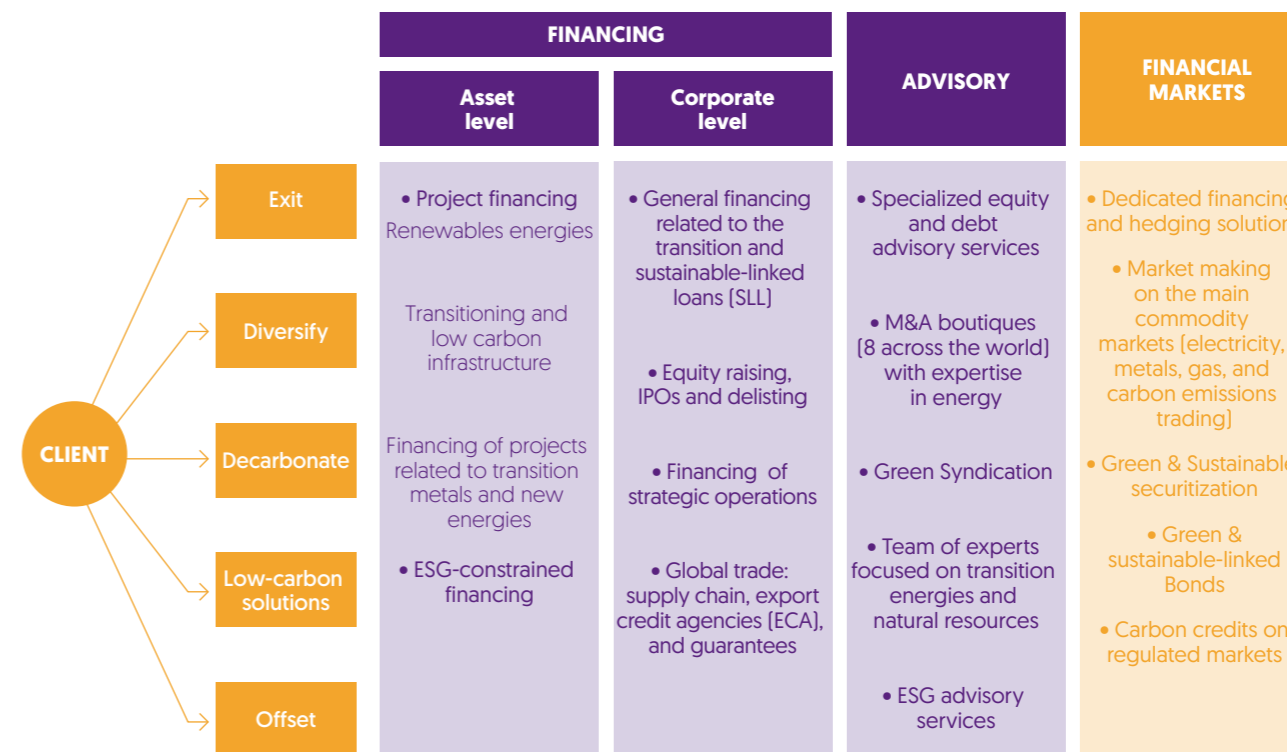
FINANCING

Asset level

Corporate level

ADVISORY

FINANCIAL MARKETS

CLIENT

Exit

Diversify

Decarbonate

Low-carbon solutions

Offset

• Project financing
Renewables energies

Transitioning and low carbon infrastructure

Financing of projects related to transition metals and new energies

• ESG-constrained financing

• General financing related to the transition and sustainable-linked loans (SLL)

• Equity raising, IPOs and delisting

• Financing of strategic operations

• Global trade: supply chain, export credit agencies (ECA), and guarantees

• Specialized equity and debt advisory services

• M&A boutiques (8 across the world) with expertise in energy

• Green Syndication

• Team of experts focused on transition energies and natural resources

• ESG advisory services

• Dedicated financing and hedging solution

• Market making on the main commodity markets (electricity, metals, gas, and carbon emissions trading)

• Green & Sustainable securitization

• Green & sustainable-linked Bonds

• Carbon credits on regulated markets